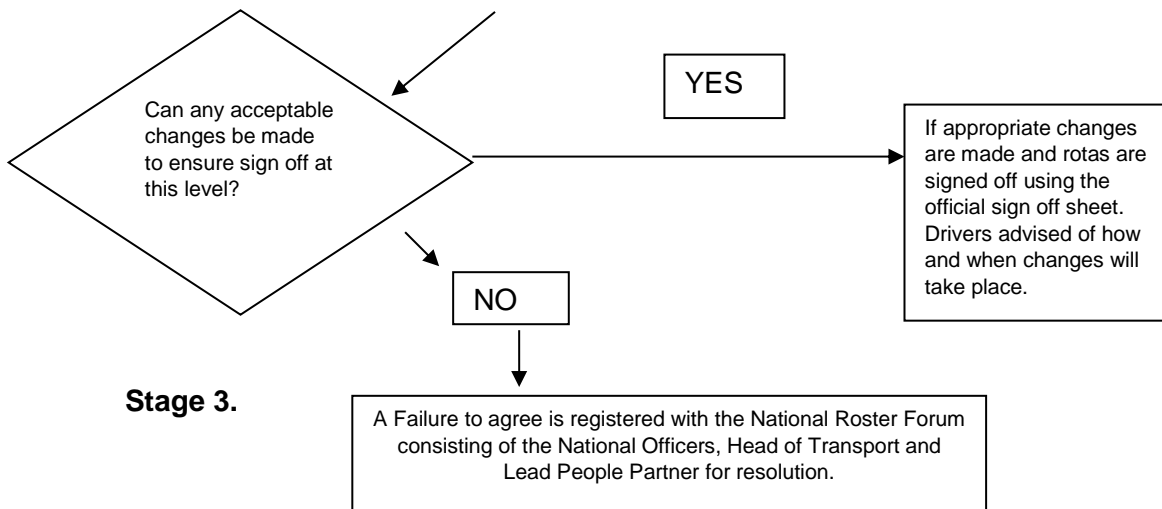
Can any acceptable changes be made to ensure sign off at this level?

YES

If appropriate changes are made and rotas are signed off using the official sign off sheet. Drivers advised of how and when changes will take place.

NO

Stage 3.

A Failure to agree is registered with the National Roster Forum consisting of the National Officers, Head of Transport and Lead People Partner for resolution.